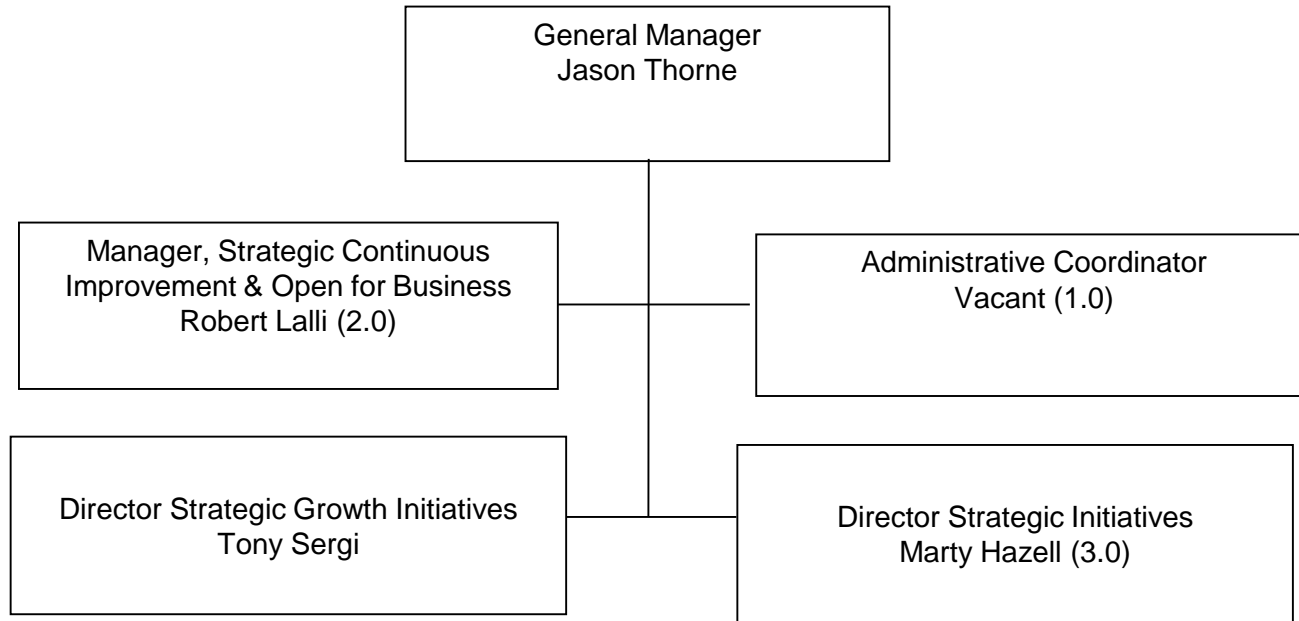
General Manager
Jason Thorne

Manager, Strategic Continuous Improvement & Open for Business
Robert Lalli (2.0)

Administrative Coordinator
Vacant (1.0)

Director Strategic Growth Initiatives
Tony Sergi

Director Strategic Initiatives
Marty Hazell (3.0)